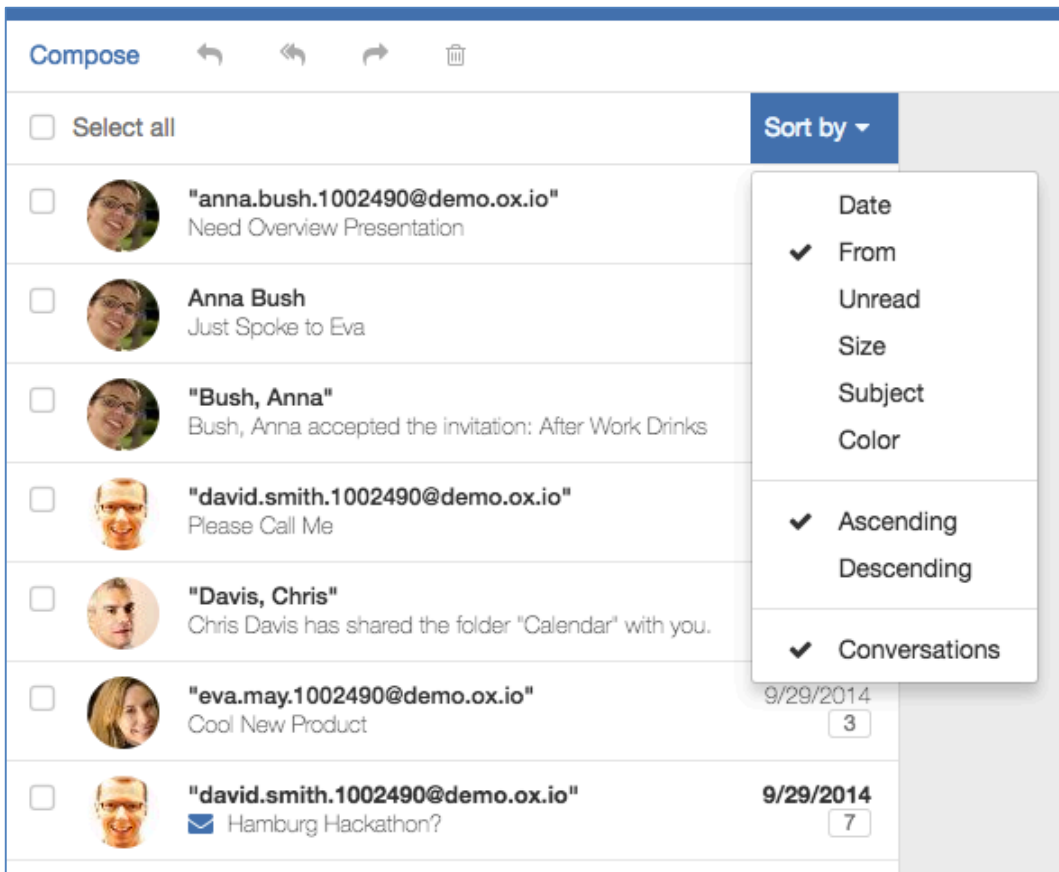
Compose

Select all

Sort by

"anna.bush.1002490@demo.ox.io"
Need Overview Presentation

Anna Bush
Just Spoke to Eva

"Bush, Anna"
Bush, Anna accepted the invitation: After Work Drinks

"david.smith.1002490@demo.ox.io"
Please Call Me

"Davis, Chris"
Chris Davis has shared the folder "Calendar" with you.

"eva.may.1002490@demo.ox.io"
Cool New Product
9/29/2014
3

"david.smith.1002490@demo.ox.io"
Hamburg Hackathon?
9/29/2014
7

Date
✔ From
Unread
Size
Subject
Color

✔ Ascending
Descending

✔ Conversations